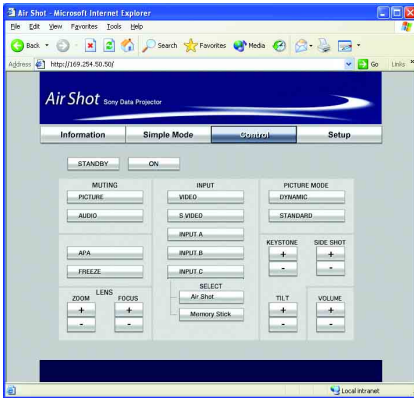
Air Shot - Microsoft Internet Explorer

File Edit View Favorites Tools Help

Back Search Favorites Media

Address http://169.254.50.50/ Go Links

Air Shot Sony Data Projector

Information Simple Mode Control Setup

STANDBY ON

MUTING
PICTURE
AUDIO

APA
FREEZE

LENS
ZOOM FOCUS
+ +
- -

INPUT
VIDEO
S VIDEO
INPUT A
INPUT B
INPUT C
SELECT
Air Shot
Memory Stick

PICTURE MODE
DYNAMIC
STANDARD

KEYSTONE SIDE SHOT
+ +
- -

TILT VOLUME
+ +
- -

Local intranet